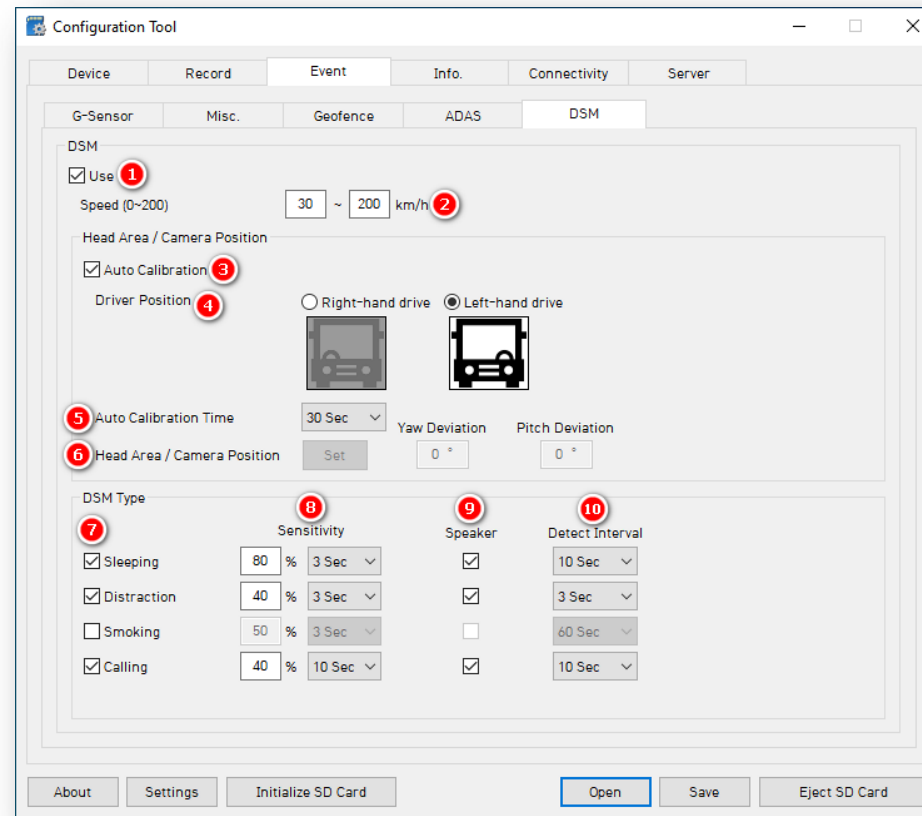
Configuration Tool

Device | Record | Event | Info. | Connectivity | Server

G-Sensor | Misc. | Geofence | ADAS | DSM

DSM

Use 1

Speed (0~200) 30 ~ 200 km/h 2

Head Area / Camera Position

Auto Calibration 3

Driver Position 4

Right-hand drive

Left-hand drive

5 Auto Calibration Time 30 Sec

Yaw Deviation

Pitch Deviation

6 Head Area / Camera Position Set 0 ° 0 °

DSM Type

7

8 Sensitivity

9 Speaker

10 Detect Interval

| | | | | | |
|---|---|---|---|---|---|
| Sleeping | 80 | % | 3 Sec | | 10 Sec |
| Distraction | 40 | % | 3 Sec | | 3 Sec |
| Smoking | 50 | % | 3 Sec | | 60 Sec |
| Calling | 40 | % | 10 Sec | | 10 Sec |

About | Settings | Initialize SD Card | Open | Save | Eject SD Card